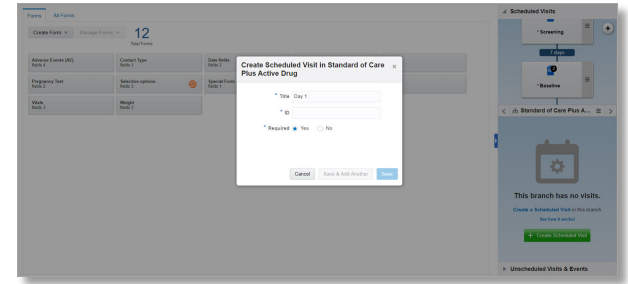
Forms All Forms

Create Form Manage Forms

12
Total Forms

Adverse Events (AE)
fields 4

Contact Type
fields 1

Date fields
fields 2

Pregnancy Test
fields 2

Selection options
fields 3

Special Form
fields 1

Vitals
fields 3

Weight
fields 2

Create Scheduled Visit in Standard of Care Plus Active Drug

* Title Day 1

* ID

* Required Yes No

Cancel Save & Add Another Save

Scheduled Visits

* Screening

7 days

* Baseline

Standard of Care Plus A...

This branch has no visits.

Create a Scheduled Visit in this branch

See how it works

+ Create Scheduled Visit

Unscheduled Visits & Events